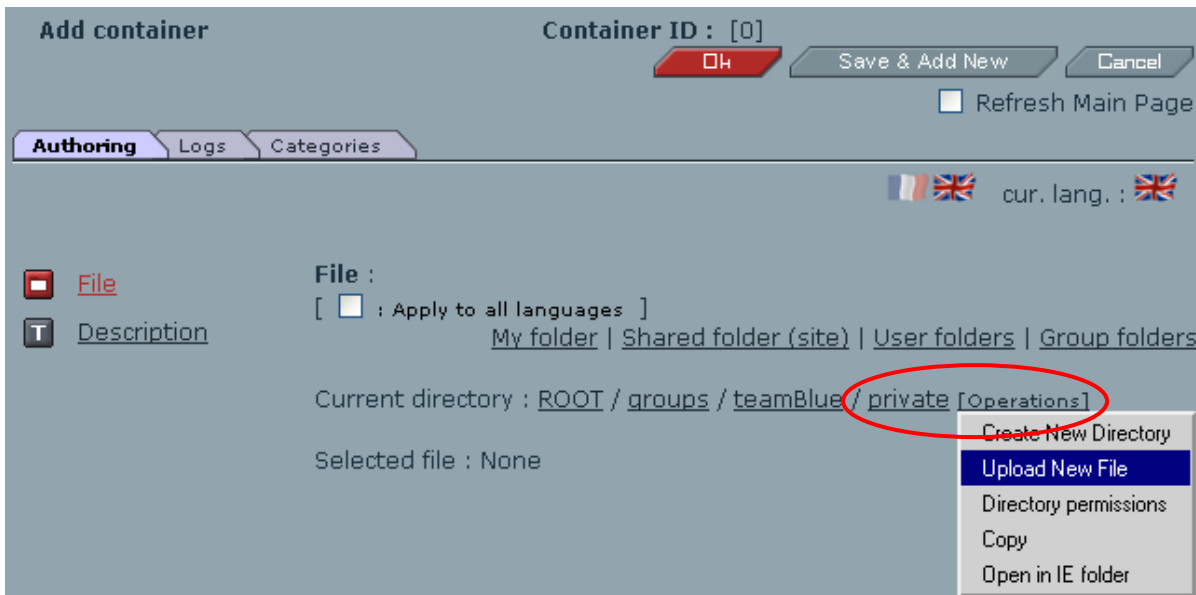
Add container

Container ID : [0]

Ok

Save & Add New

Cancel

Refresh Main Page

Authoring

Logs

Categories

cur. lang. :

File

Description

File :

[ : Apply to all languages ]

My folder | Shared folder (site) | User folders | Group folders

Current directory : ROOT / groups / teamBlue / private [Operations]

Selected file : None

Create New Directory

Upload New File

Directory permissions

Copy

Open in IE folder